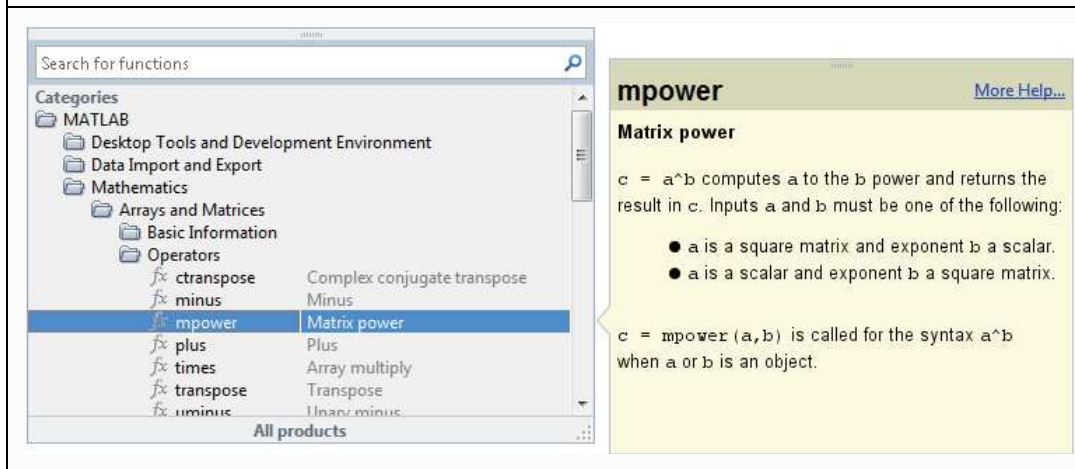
Search for functions

Categories

MATLAB

Desktop Tools and Development Environment

Data Import and Export

Mathematics

Arrays and Matrices

Basic Information

Operators

$fx$ ctranspose Complex conjugate transpose

$fx$ minus Minus

$fx$ mpower Matrix power

$fx$ plus Plus

$fx$ times Array multiply

$fx$ transpose Transpose

$fx$ uminus Unary minus

All products

mpower

More Help...

Matrix power

c = a^b computes a to the b power and returns the result in c. Inputs a and b must be one of the following:

● a is a square matrix and exponent b a scalar.

● a is a scalar and exponent b a square matrix.

c = mpower(a,b) is called for the syntax a^b when a or b is an object.